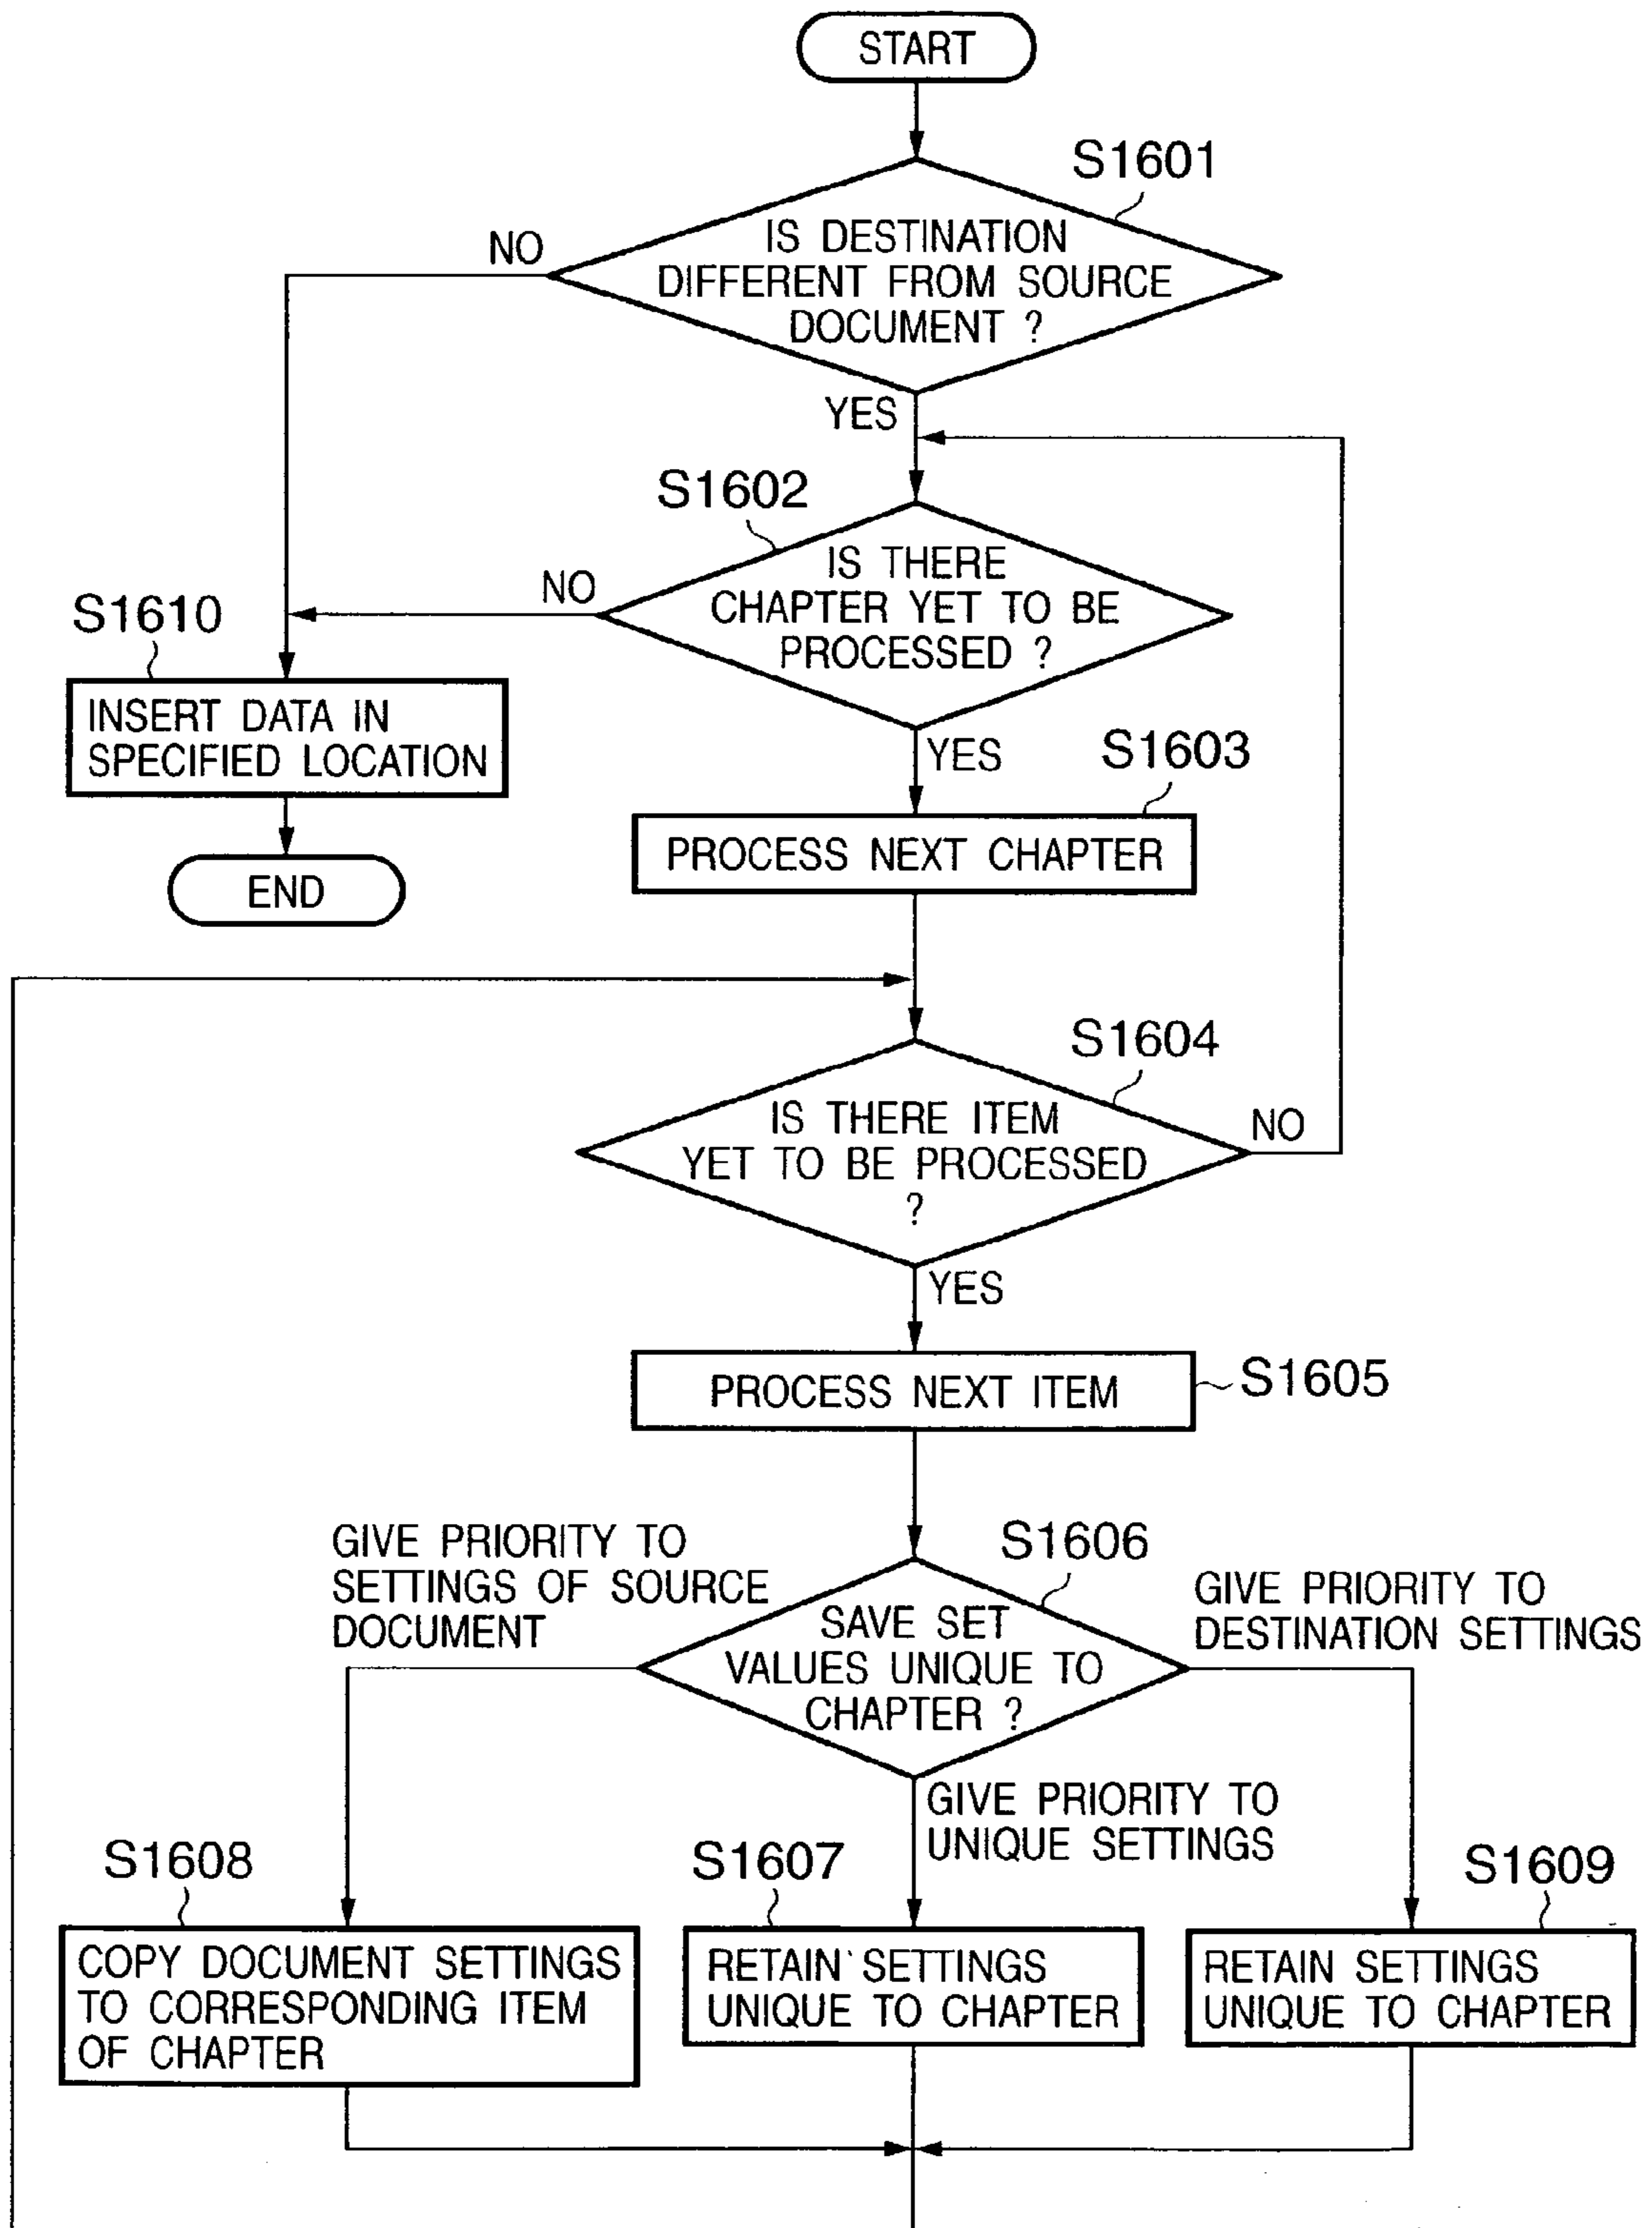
START

S1601

IS DESTINATION DIFFERENT FROM SOURCE DOCUMENT ?

NO

YES

S1602

IS THERE CHAPTER YET TO BE PROCESSED ?

NO

S1610

INSERT DATA IN SPECIFIED LOCATION

END

YES

S1603

PROCESS NEXT CHAPTER

S1604

IS THERE ITEM YET TO BE PROCESSED ?

NO

YES

PROCESS NEXT ITEM

S1605

GIVE PRIORITY TO SETTINGS OF SOURCE DOCUMENT

S1606

SAVE SET VALUES UNIQUE TO CHAPTER ?

GIVE PRIORITY TO DESTINATION SETTINGS

GIVE PRIORITY TO UNIQUE SETTINGS

S1608

COPY DOCUMENT SETTINGS TO CORRESPONDING ITEM OF CHAPTER

S1607

RETAIN SETTINGS UNIQUE TO CHAPTER

S1609

RETAIN SETTINGS UNIQUE TO CHAPTER